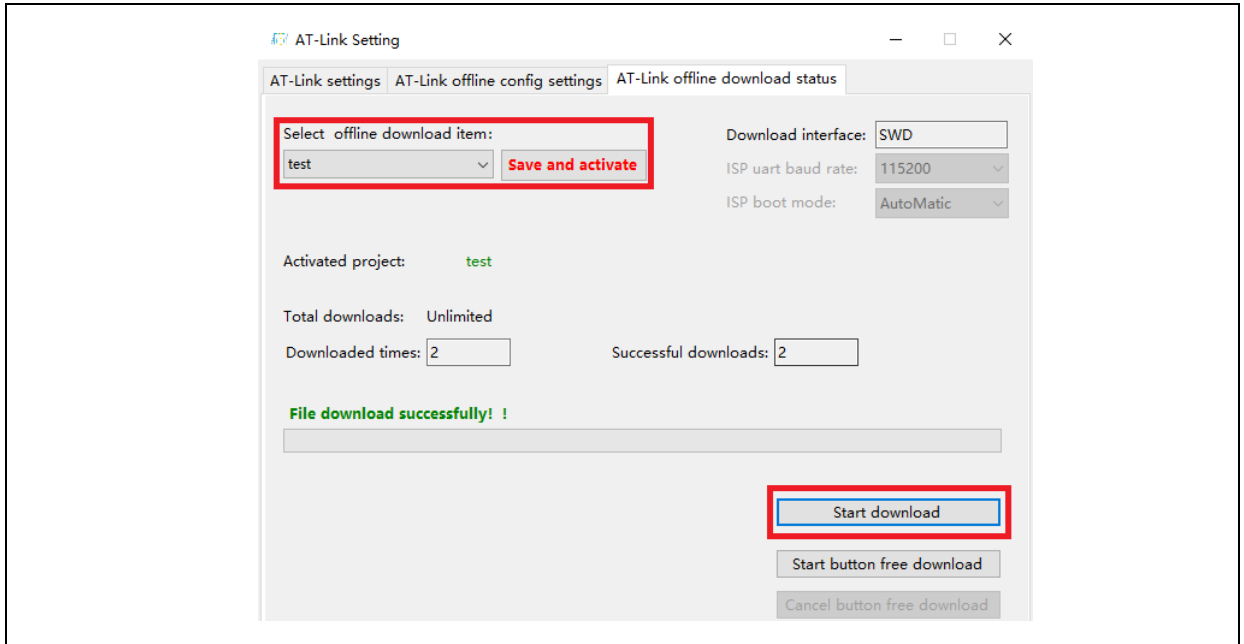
AT-Link Setting

AT-Link settings | AT-Link offline config settings | AT-Link offline download status

Select offline download item:
test
Save and activate

Download interface: SWD
ISP uart baud rate: 115200
ISP boot mode: AutoMatic

Activated project: test

Total downloads: Unlimited
Downloaded times: 2
Successful downloads: 2

File download successfully! !

Start download

Start button free download

Cancel button free download